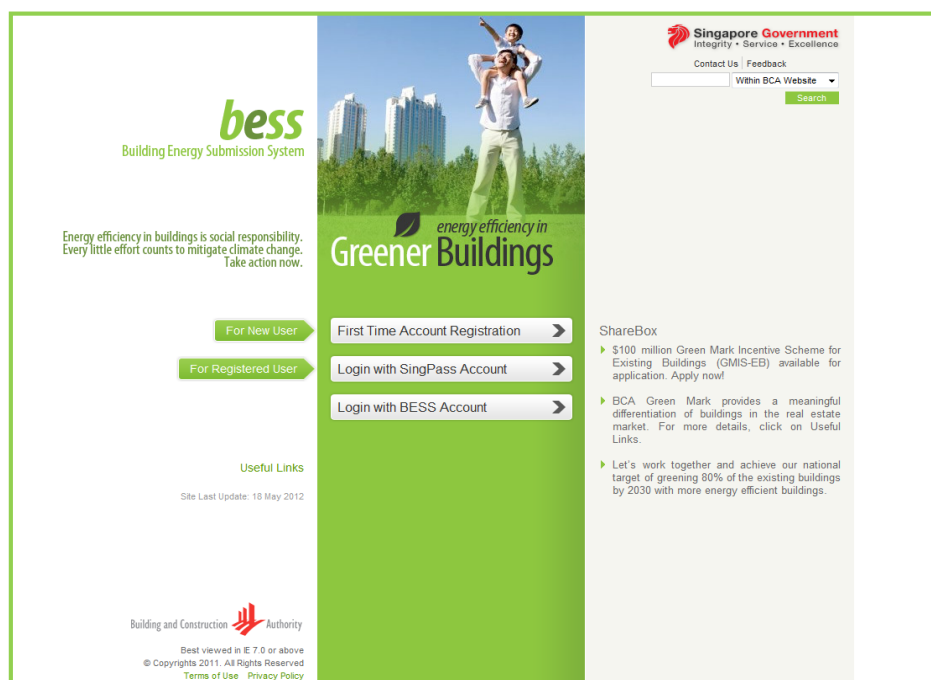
bess
Building Energy Submission System

Energy efficiency in buildings is social responsibility. Every little effort counts to mitigate climate change. Take action now.

energy efficiency in
Greener Buildings

Singapore Government
Integrity • Service • Excellence

Contact Us | Feedback

Within BCA Website

Search

For New User
First Time Account Registration

For Registered User
Login with SingPass Account

Login with BESS Account

ShareBox

$100 million Green Mark Incentive Scheme for Existing Buildings (GMIS-EB) available for application. Apply now!

BCA Green Mark provides a meaningful differentiation of buildings in the real estate market. For more details, click on Useful Links.

Let's work together and achieve our national target of greening 80% of the existing buildings by 2030 with more energy efficient buildings.

Useful Links

Site Last Update: 18 May 2012

Building and Construction Authority

Best viewed in IE 7.0 or above
© Copyrights 2011. All Rights Reserved
Terms of Use Privacy Policy